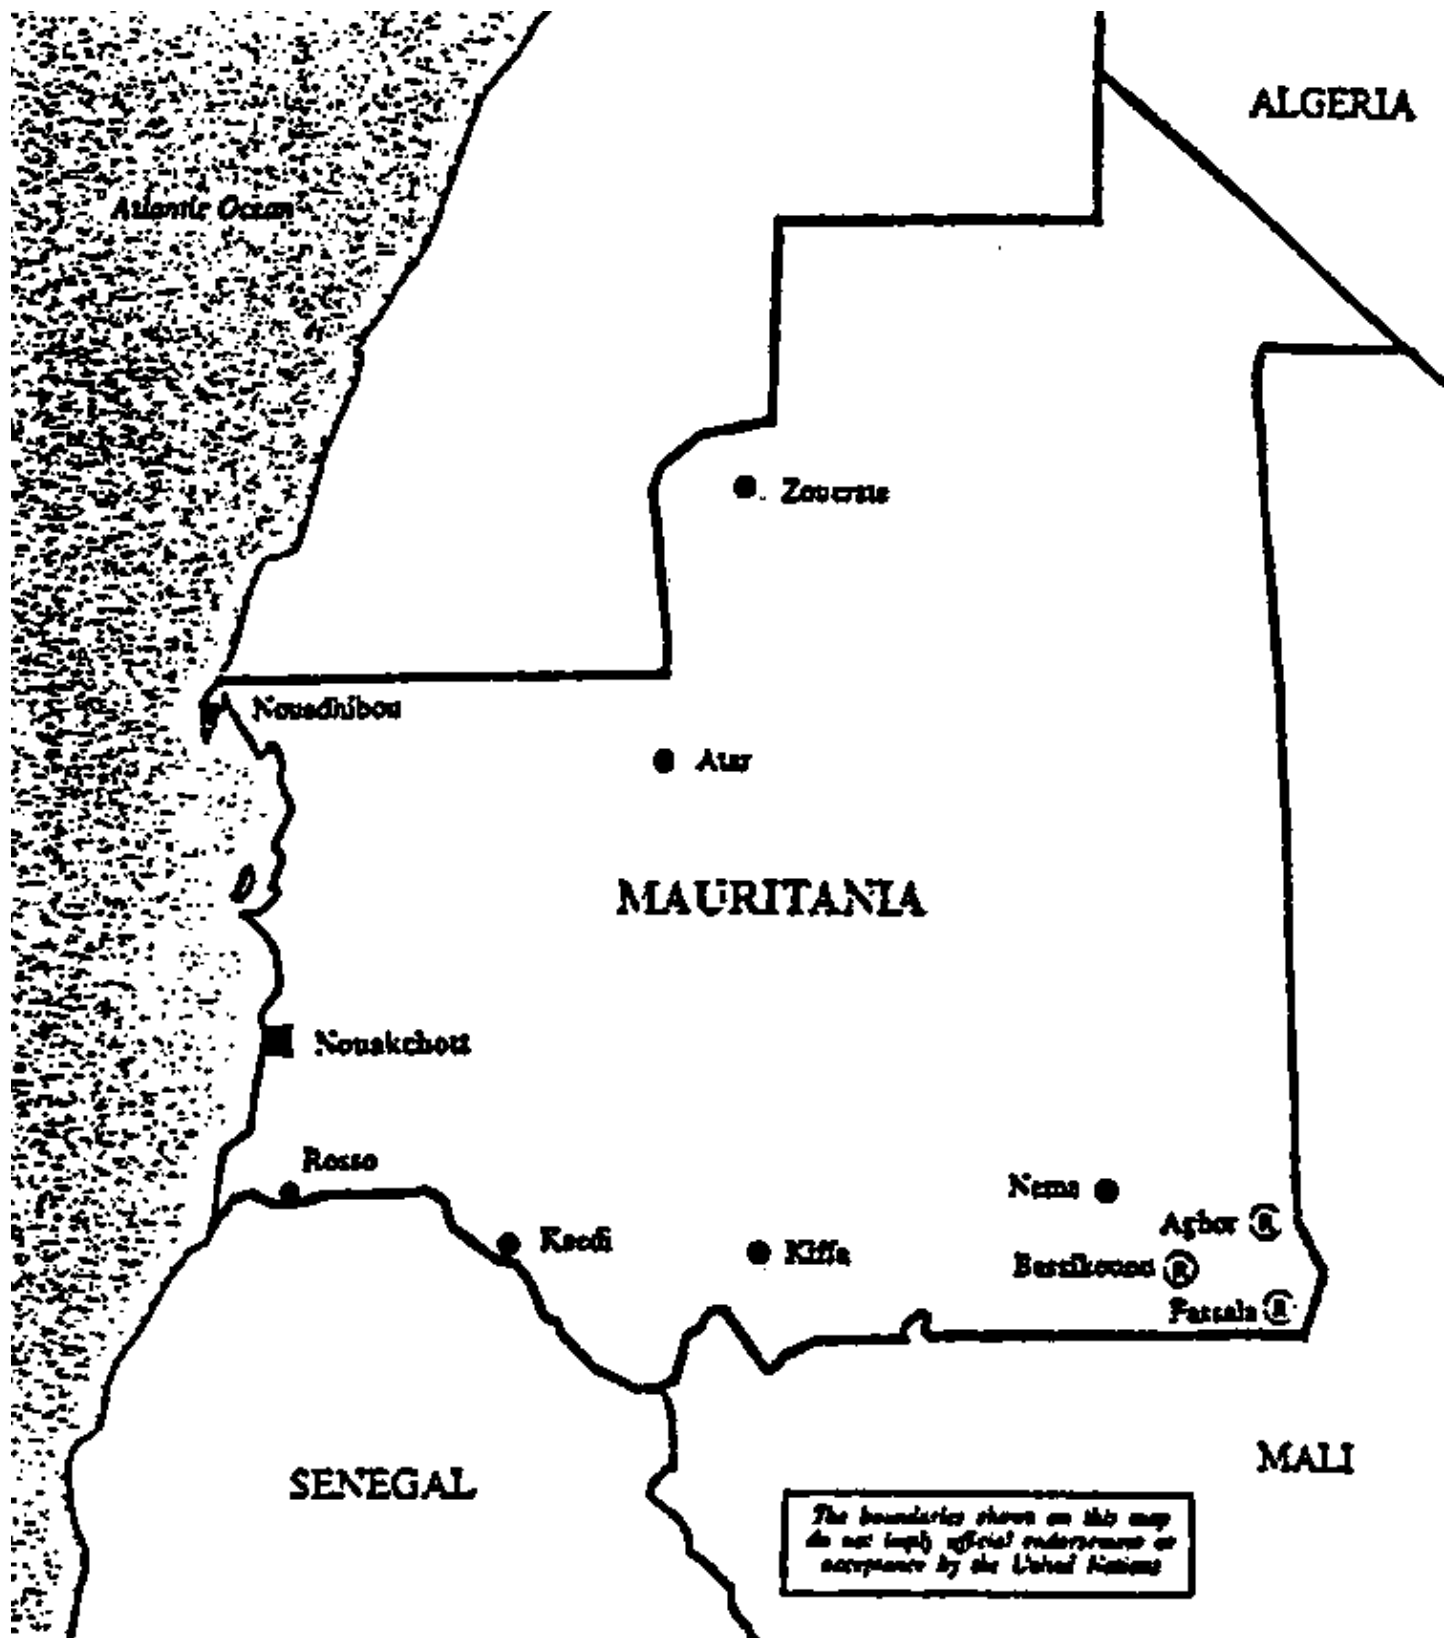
ALGERIA

Atlantic Ocean

Zouerate

Nouadhibou

Atar

MAURITANIA

Nouakchott

Rosso

Nema

Kaedi

Kiffa

Agbor R

Bassikounou R

Fassala R

MALI

SENEGAL

The boundaries shown on this map do not imply official endorsement or acceptance by the United Nations